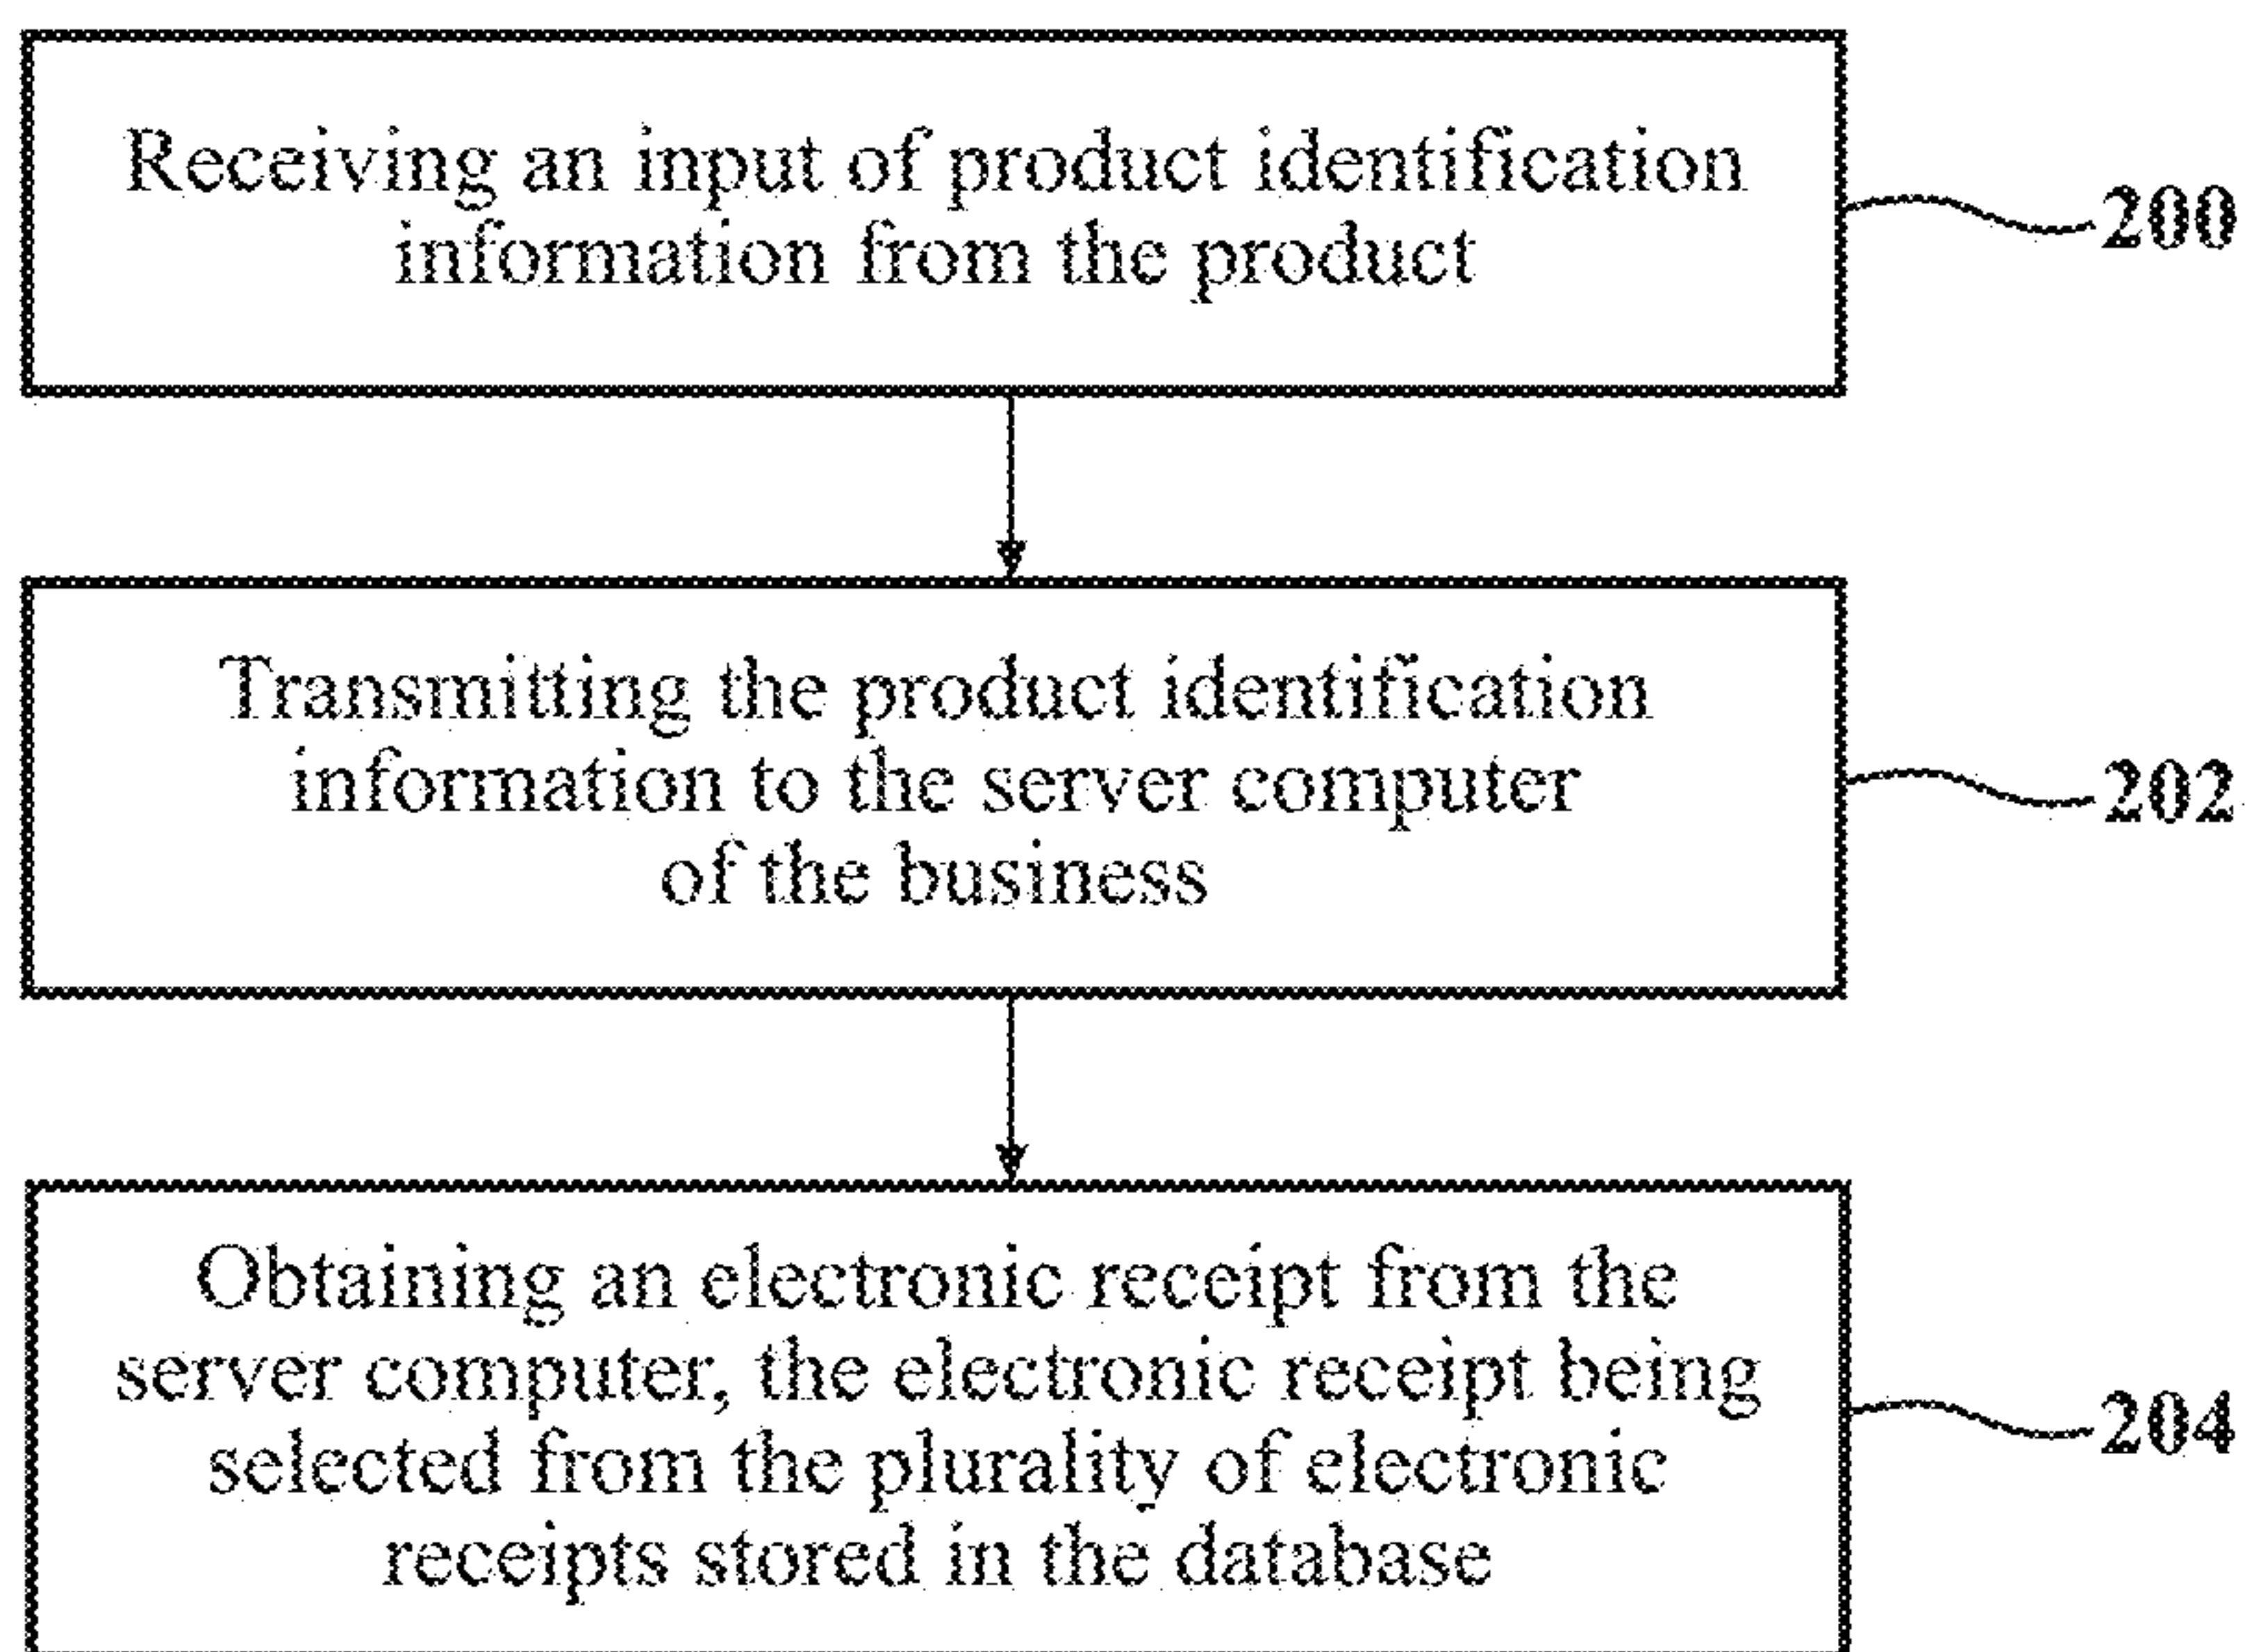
Receiving an input of product identification information from the product

200

Transmitting the product identification information to the server computer of the business

202

Obtaining an electronic receipt from the server computer, the electronic receipt being selected from the plurality of electronic receipts stored in the database

204